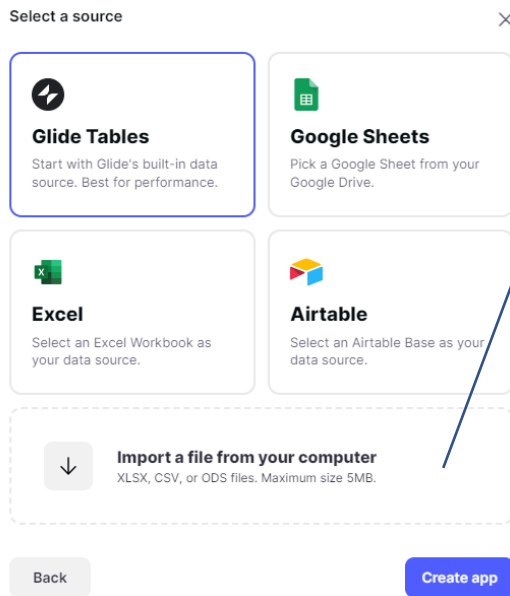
Select a source

×

Glide Tables

Start with Glide's built-in data source. Best for performance.

Google Sheets

Pick a Google Sheet from your Google Drive.

Excel

Select an Excel Workbook as your data source.

Airtable

Select an Airtable Base as your data source.

Import a file from your computer

XLSX, CSV, or ODS files. Maximum size 5MB.

Back

Create app